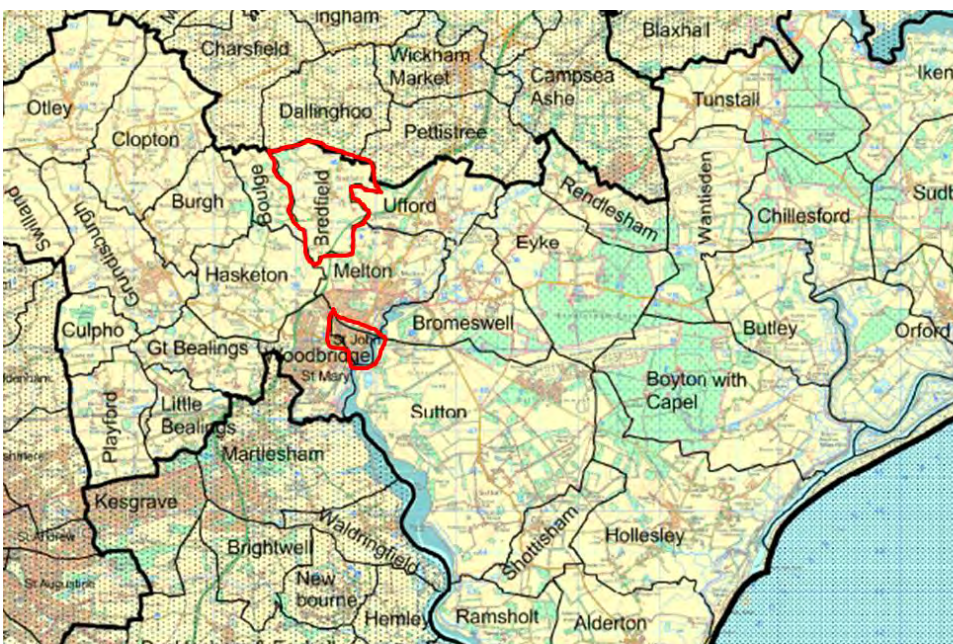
Ingham
Blaxhall
Charsfield
Wickham Market
Campsea Ashe
Iken
Otley
Dallinghoo
Tunstall
Pettistree
Clopton
Boulge
Bredfield
Rendlesham
Wantisden
Sudb
Burgh
Ufford
Chillesford
Swilland
Grundisburgh
Eyke
Hasketon
Melton
Culpho
Bromeswell
Butley
Orford
St John
Gt Bealings
Woodbridge
St Mary
Boyton with Capel
Playford
Little Bealings
Sutton
Martlesham
Kesgrave
Waldringfield
Shottisham
Hollesley
Brightwell
New bourne
Hemley
Ramsholt
Alderton